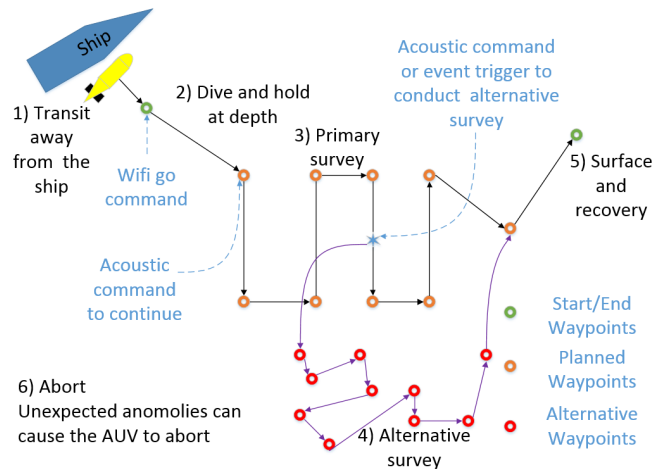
Ship

1) Transit away from the ship

2) Dive and hold at depth

Wifi go command

Acoustic command or event trigger to conduct alternative survey

3) Primary survey

5) Surface and recovery

Acoustic command to continue

Start/End Waypoints

Planned Waypoints

6) Abort
Unexpected anomolies can cause the AUV to abort

Alternative Waypoints

4) Alternative survey